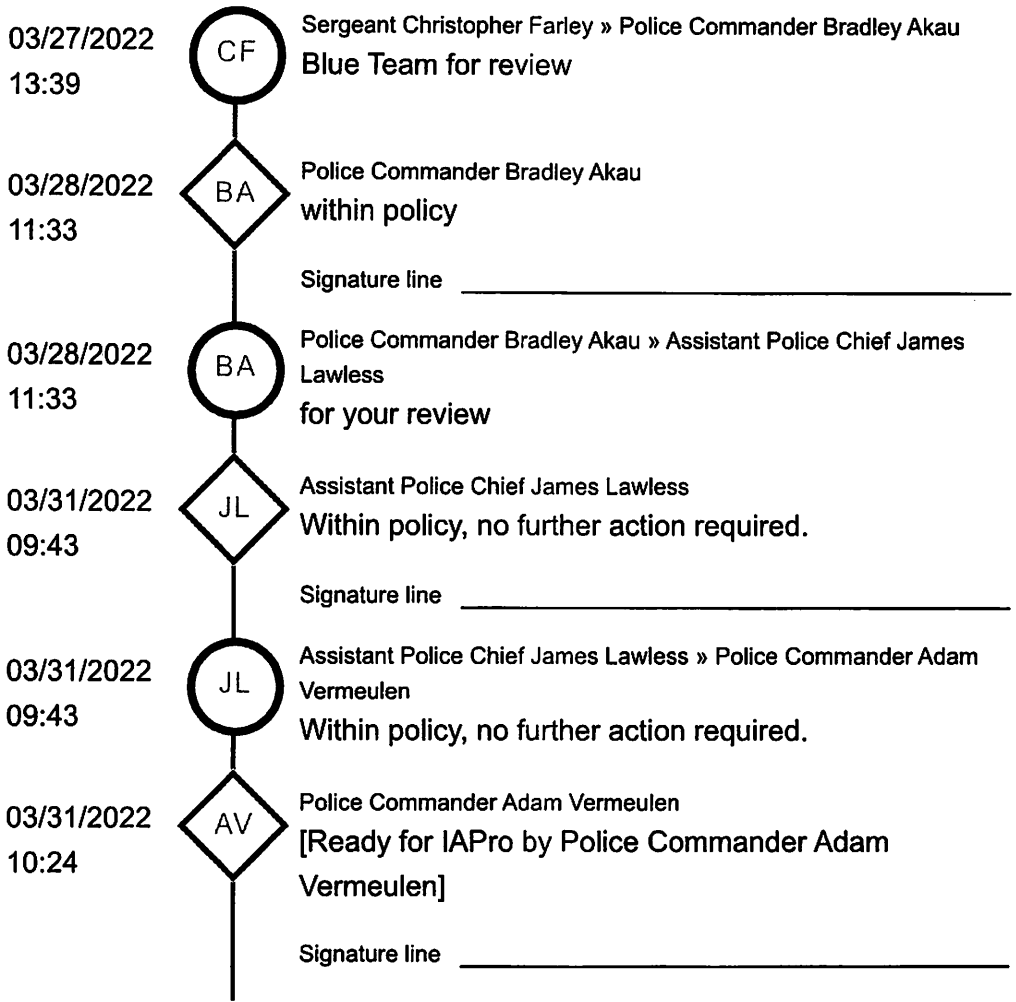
03/27/2022
13:39

CF

Sergeant Christopher Farley » Police Commander Bradley Akau
Blue Team for review

03/28/2022
11:33

BA

Police Commander Bradley Akau
within policy

Signature line

03/28/2022
11:33

BA

Police Commander Bradley Akau » Assistant Police Chief James Lawless
for your review

03/31/2022
09:43

JL

Assistant Police Chief James Lawless
Within policy, no further action required.

Signature line

03/31/2022
09:43

JL

Assistant Police Chief James Lawless » Police Commander Adam Vermeulen
Within policy, no further action required.

03/31/2022
10:24

AV

Police Commander Adam Vermeulen
[Ready for IAPro by Police Commander Adam Vermeulen]

Signature line